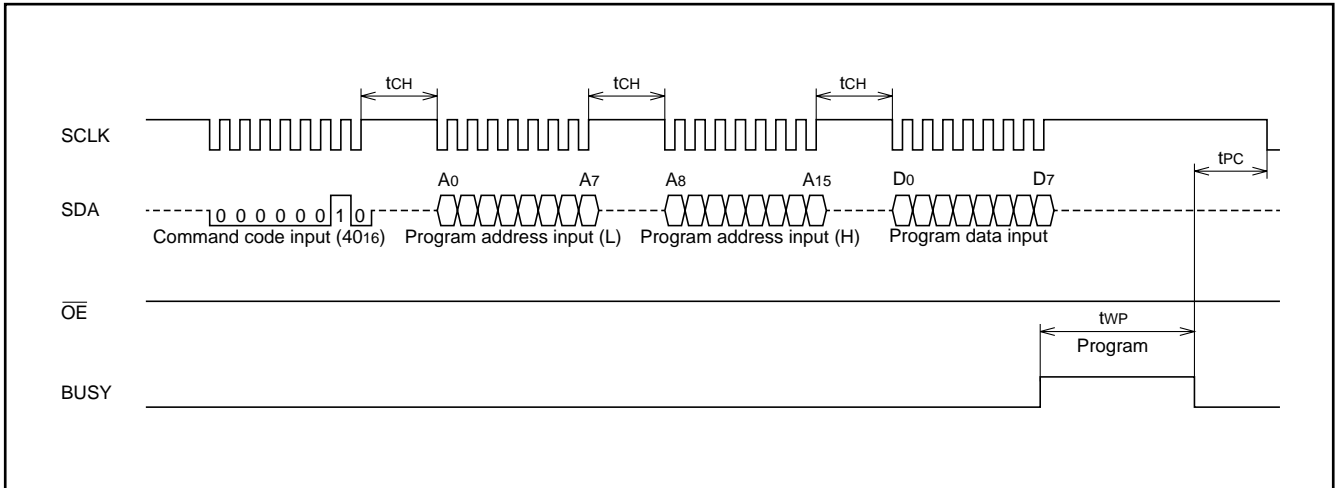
$t_{CH}$ $t_{CH}$ $t_{CH}$

SCLK

$t_{PC}$

$A_0$ $A_7$ $A_8$ $A_{15}$ $D_0$ $D_7$

SDA

0 0 0 0 0 0 1 0

Command code input ($40_{16}$) Program address input (L) Program address input (H) Program data input

$\overline{OE}$

$t_{WP}$

Program

BUSY